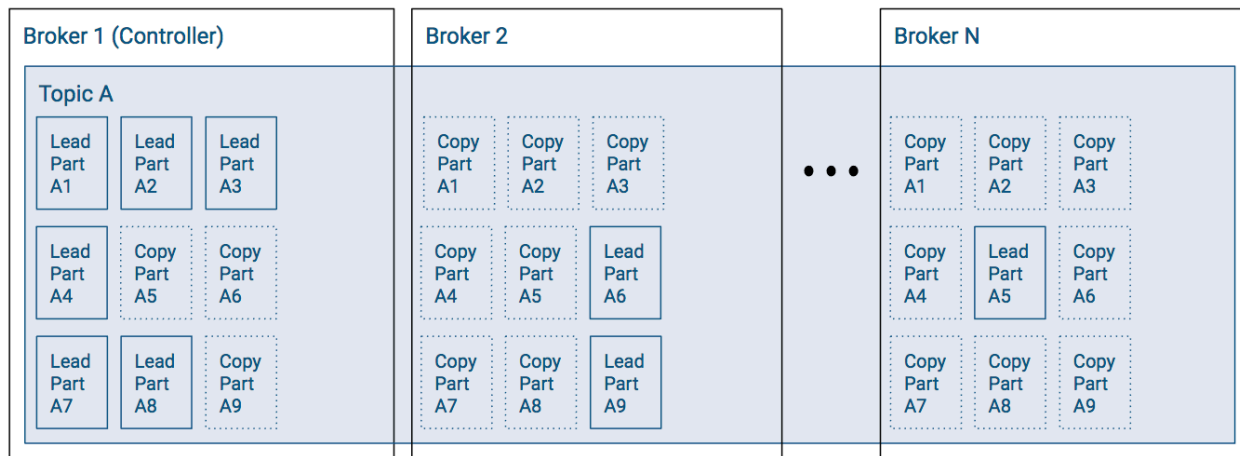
Broker 1 (Controller)

Topic A

Lead Part A1
Lead Part A2
Lead Part A3
Lead Part A4
Copy Part A5
Copy Part A6
Lead Part A7
Lead Part A8
Copy Part A9

Broker 2

Copy Part A1
Copy Part A2
Copy Part A3
Copy Part A4
Copy Part A5
Lead Part A6
Copy Part A7
Copy Part A8
Lead Part A9

• • •

Broker N

Copy Part A1
Copy Part A2
Copy Part A3
Copy Part A4
Lead Part A5
Copy Part A6
Copy Part A7
Copy Part A8
Copy Part A9